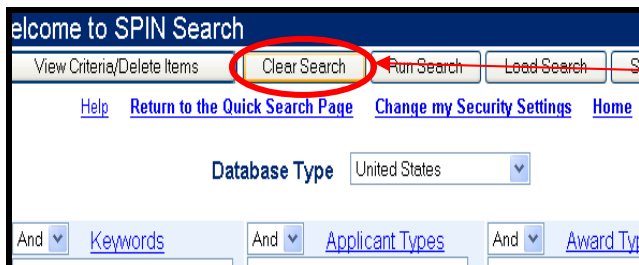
elcome to SPIN Search

View Criteria/Delete Items | Clear Search | Run Search | Load Search | S

Help   Return to the Quick Search Page   Change my Security Settings   Home

Database Type   United States

And   Keywords   And   Applicant Types   And   Award Ty